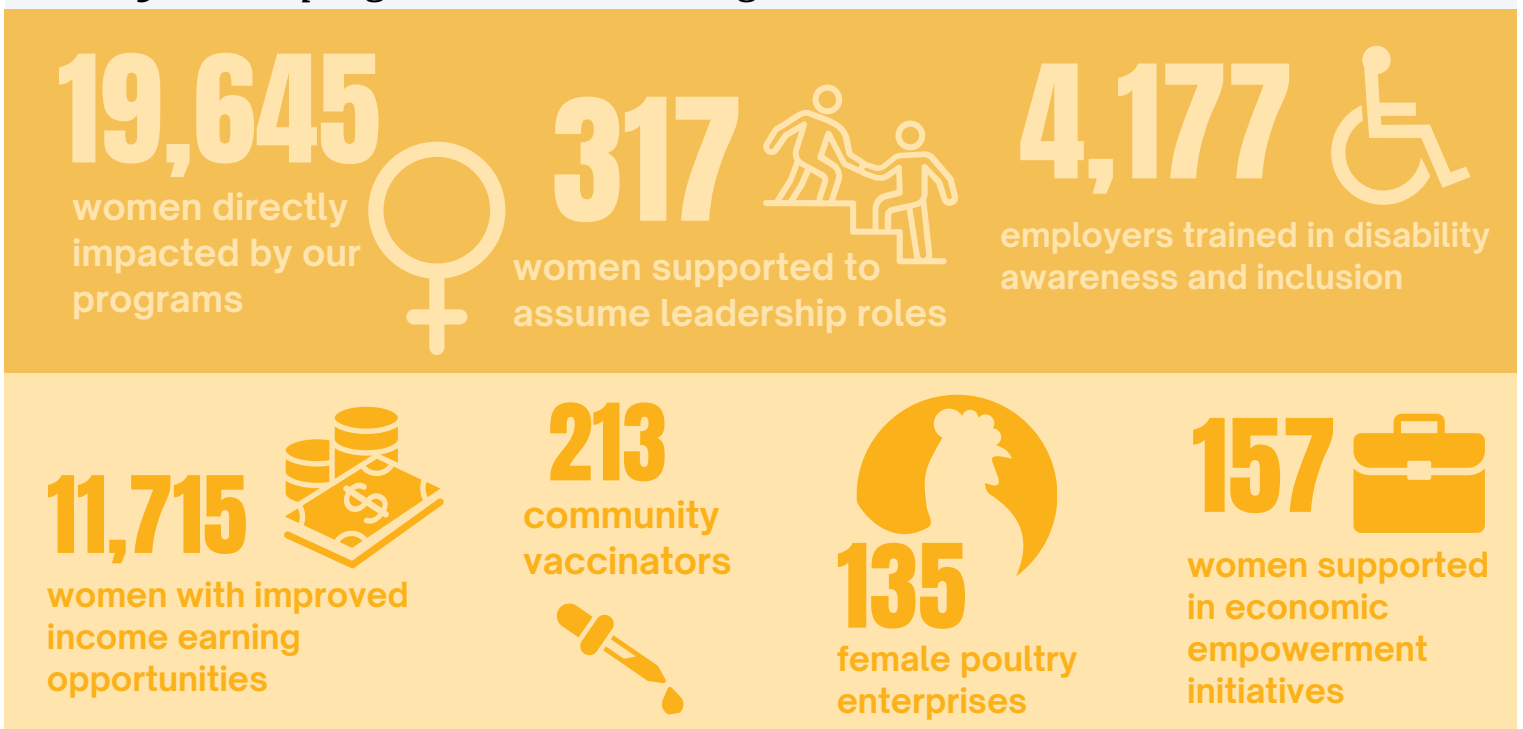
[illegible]

19,645
women directly impacted by our programs

317
women supported to assume leadership roles

4,177
employers trained in disability awareness and inclusion

11,715
women with improved income earning opportunities

213
community vaccinators

135
female poultry enterprises

157
women supported in economic empowerment initiatives